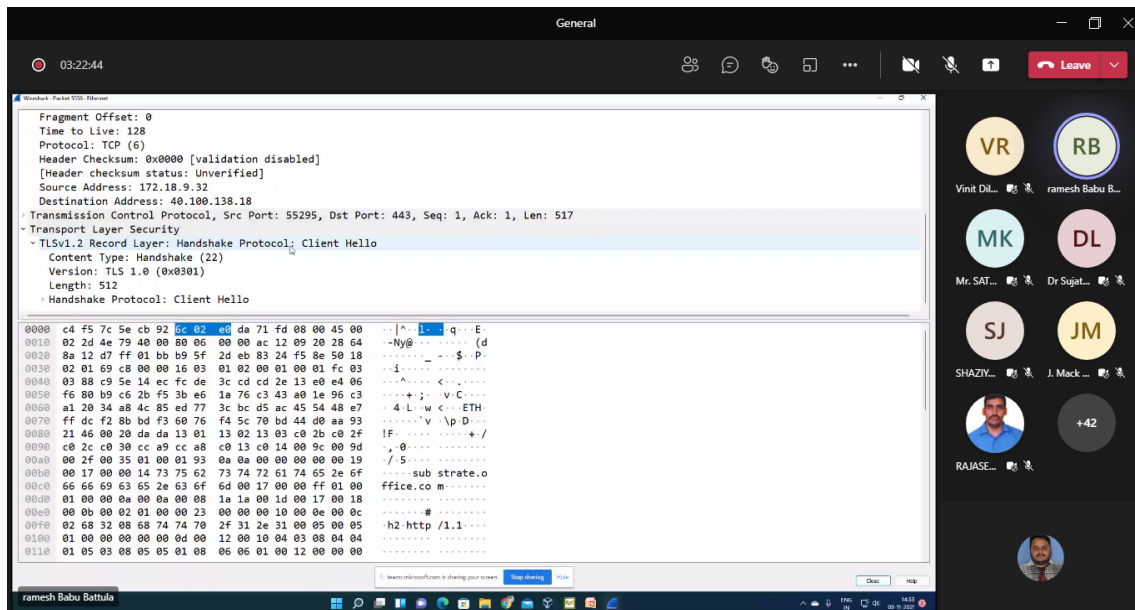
General

03:22:44

Leave

Wireshark · Packet 5555 · Ethernet

Fragment Offset: 0
Time to Live: 128
Protocol: TCP (6)
Header Checksum: 0x0000 [validation disabled]
[Header checksum status: Unverified]
Source Address: 172.18.9.32
Destination Address: 40.100.138.18
Transmission Control Protocol, Src Port: 55295, Dst Port: 443, Seq: 1, Ack: 1, Len: 517
Transport Layer Security
TLSv1.2 Record Layer: Handshake Protocol: Client Hello
Content Type: Handshake (22)
Version: TLS 1.0 (0x0301)
Length: 512
Handshake Protocol: Client Hello

0000 c4 f5 7c 5e cb 92 6c 02 e0 da 71 fd 08 00 45 00 ··|^··l···q···E·
0010 02 2d 4e 79 40 00 80 06 00 00 ac 12 09 20 28 64 ·-Ny@······ (d
0020 8a 12 d7 ff 01 bb b9 5f 2d eb 83 24 f5 8e 50 18 ·······_-··$··P·
0030 02 01 69 c8 00 00 16 03 01 02 00 01 00 01 fc 03 ··i·············
0040 03 88 c9 5e 14 ec fc de 3c cd cd 2e 13 e0 e4 06 ···^····<·.·····
0050 f6 80 b9 c6 2b f5 3b e6 1a 76 c3 43 a0 1e 96 c3 ····+·;··v·C····
0060 a1 20 34 a8 4c 85 ed 77 3c bc d5 ac 45 54 48 e7 · 4·L··w<···ETH·
0070 ff dc f2 8b bd f3 60 76 f4 5c 70 bd 44 d0 aa 93 ······`v·\p·D···
0080 21 46 00 20 da da 13 01 13 02 13 03 c0 2b c0 2f !F· ·········+·/
0090 c0 2c c0 30 cc a9 cc a8 c0 13 c0 14 00 9c 00 9d ·,·0············
00a0 00 2f 00 35 01 00 01 93 0a 0a 00 00 00 00 00 19 ·/·5············
00b0 00 17 00 00 14 73 75 62 73 74 72 61 74 65 2e 6f ·····sub strate.o
00c0 66 66 69 63 65 2e 63 6f 6d 00 17 00 00 ff 01 00 ffice.co m·······
00d0 01 00 00 0a 00 0a 00 08 1a 1a 00 1d 00 17 00 18 ················
00e0 00 0b 00 02 01 00 00 23 00 00 00 10 00 0e 00 0c ·······# ········
00f0 02 68 32 08 68 74 74 70 2f 31 2e 31 00 05 00 05 ·h2·http /1.1····
0100 01 00 00 00 00 00 0d 00 12 00 10 04 03 08 04 04 ················
0110 01 05 03 08 05 05 01 08 06 06 01 00 12 00 00 00 ················

teams.microsoft.com is sharing your screen. Stop sharing Hide

Close Help

VR
Vinit Dil...
RB
ramesh Babu B...
MK
Mr. SAT...
DL
Dr Sujat...
SJ
SHAZIY...
JM
J. Mack ...
RAJASE...
+42

ramesh Babu Battula

ENG IN 14:53 03-11-2021